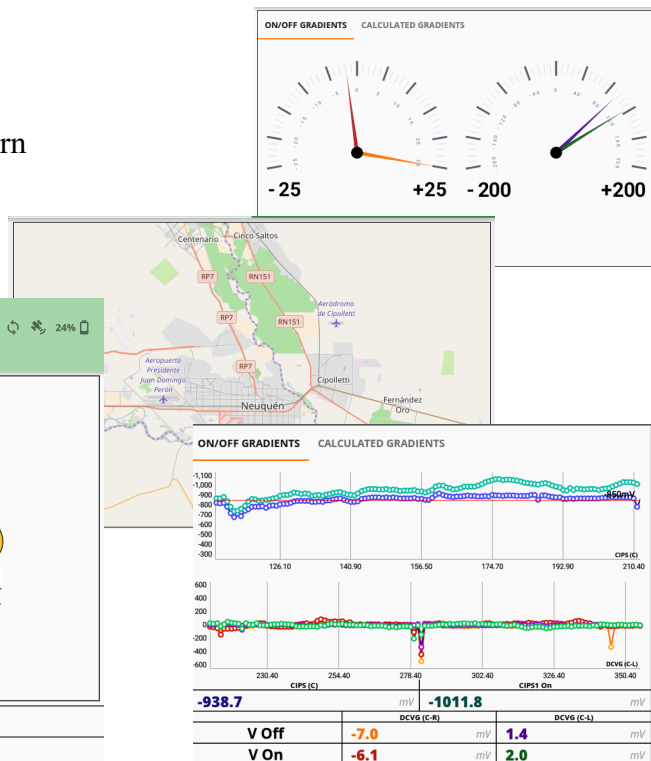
rn

ON/OFF GRADIENTS CALCULATED GRADIENTS

- 25 +25 - 200 +200

Centenario Cinco Saltos
RP7 RN151
Aeródromo de Cipolletti
RP7 RN151
RP7
Aeropuerto Presidente Juan Domingo Perón
Cipolletti
Neuquén
Fernández Oro

24%

ON/OFF GRADIENTS CALCULATED GRADIENTS

-1,100
-1,000
-900
-800
-700
-600
-500
-400
-300
860mV
CIPS (C)
126.10 140.90 156.50 174.70 192.90 210.40

600
400
200
0
-200
-400
-600
DCVG (C-L)
230.40 254.40 278.40 302.40 326.40 350.40
CIPS (C) CIPS1 On

| -938.7 | mV | -1011.8 | mV |
|---|---|---|---|
| | DCVG (C-R) | | DCVG (C-L) |
| V Off | -7.0 mV | 1.4 | mV |
| V On | -6.1 mV | 2.0 | mV |